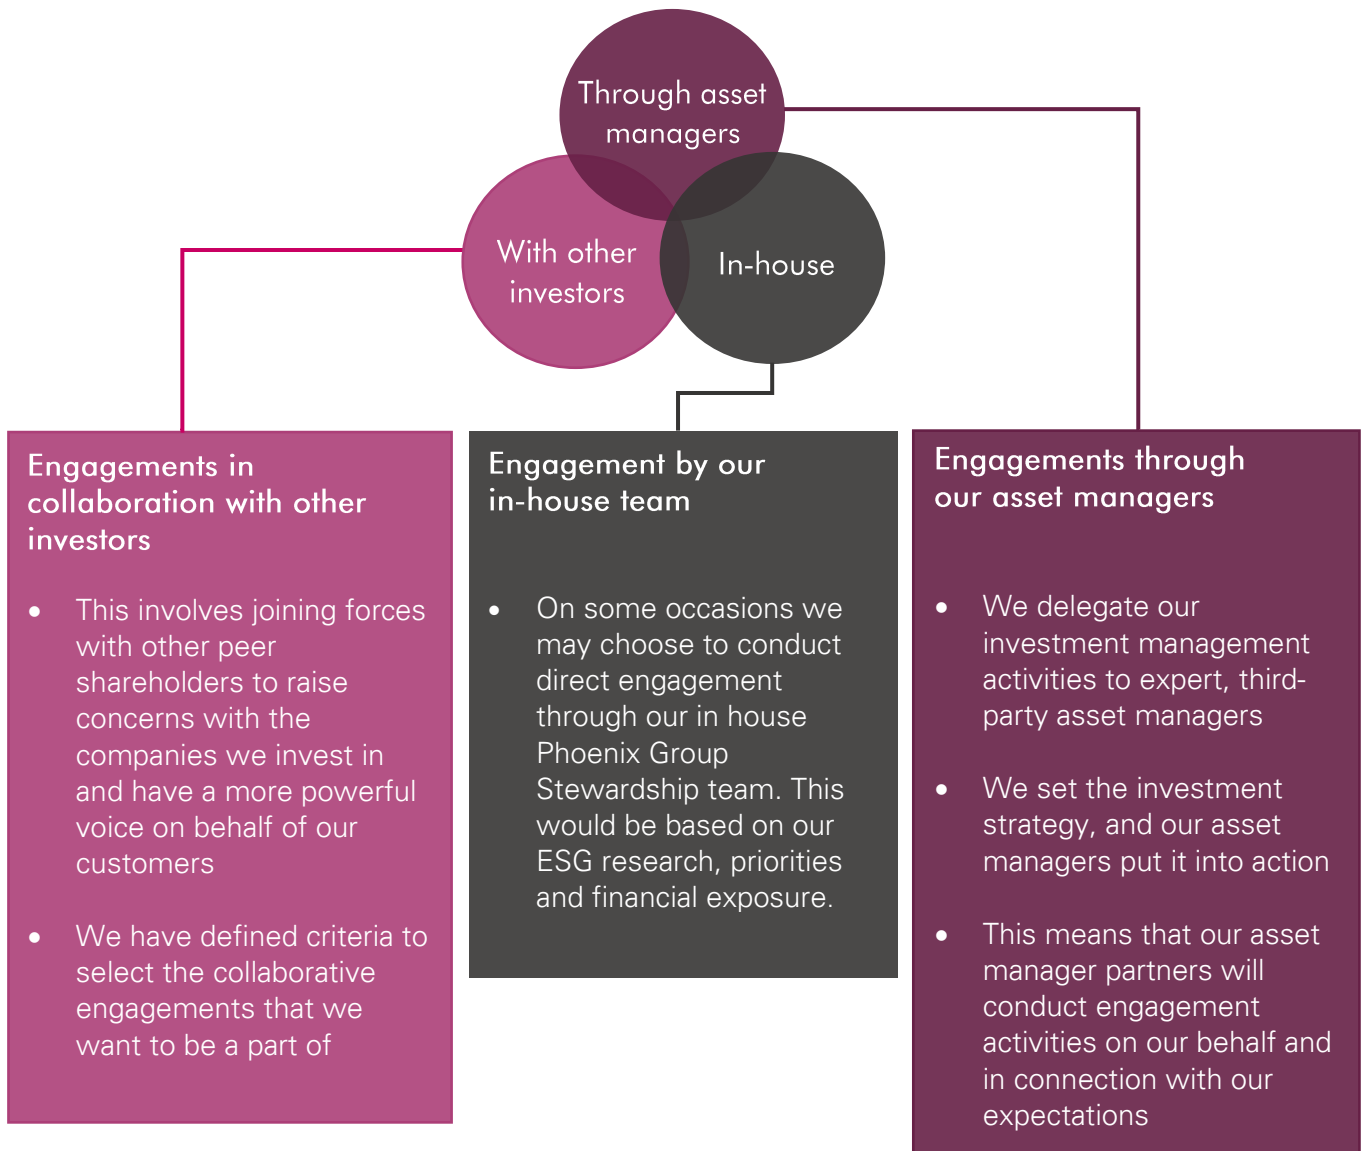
Through asset managers

With other investors

In-house

Engagements in collaboration with other investors

- This involves joining forces with other peer shareholders to raise concerns with the companies we invest in and have a more powerful voice on behalf of our customers
- We have defined criteria to select the collaborative engagements that we want to be a part of

Engagement by our in-house team

- On some occasions we may choose to conduct direct engagement through our in house Phoenix Group Stewardship team. This would be based on our ESG research, priorities and financial exposure.

Engagements through our asset managers

- We delegate our investment management activities to expert, third-party asset managers
- We set the investment strategy, and our asset managers put it into action
- This means that our asset manager partners will conduct engagement activities on our behalf and in connection with our expectations